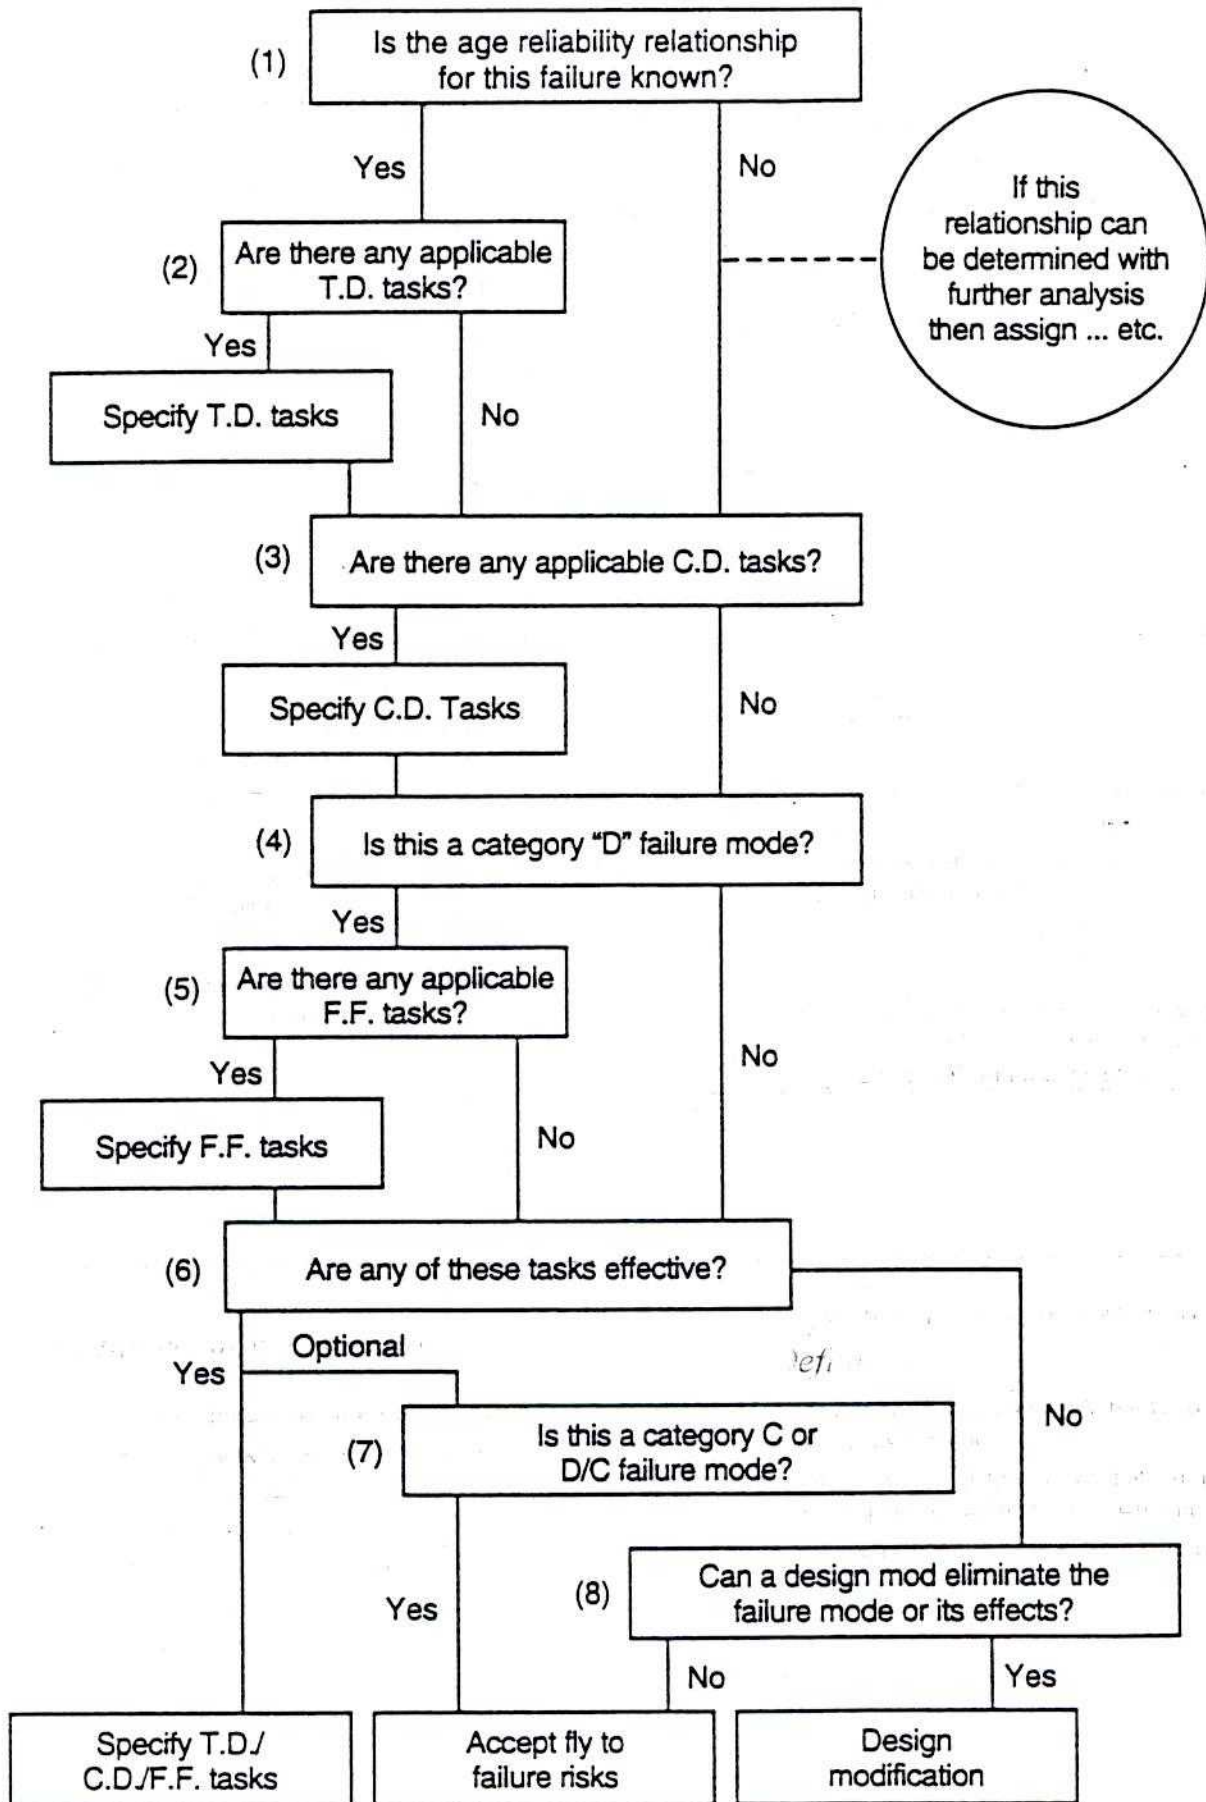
(1) Is the age reliability relationship for this failure known?

Yes

No

If this relationship can be determined with further analysis then assign ... etc.

(2) Are there any applicable T.D. tasks?

Yes

Specify T.D. tasks

No

(3) Are there any applicable C.D. tasks?

Yes

Specify C.D. Tasks

No

(4) Is this a category "D" failure mode?

Yes

(5) Are there any applicable F.F. tasks?

Yes

Specify F.F. tasks

No

No

(6) Are any of these tasks effective?

Optional

Yes

No

(7) Is this a category C or D/C failure mode?

(8) Can a design mod eliminate the failure mode or its effects?

Yes

No

Yes

Specify T.D./ C.D./F.F. tasks

Accept fly to failure risks

Design modification